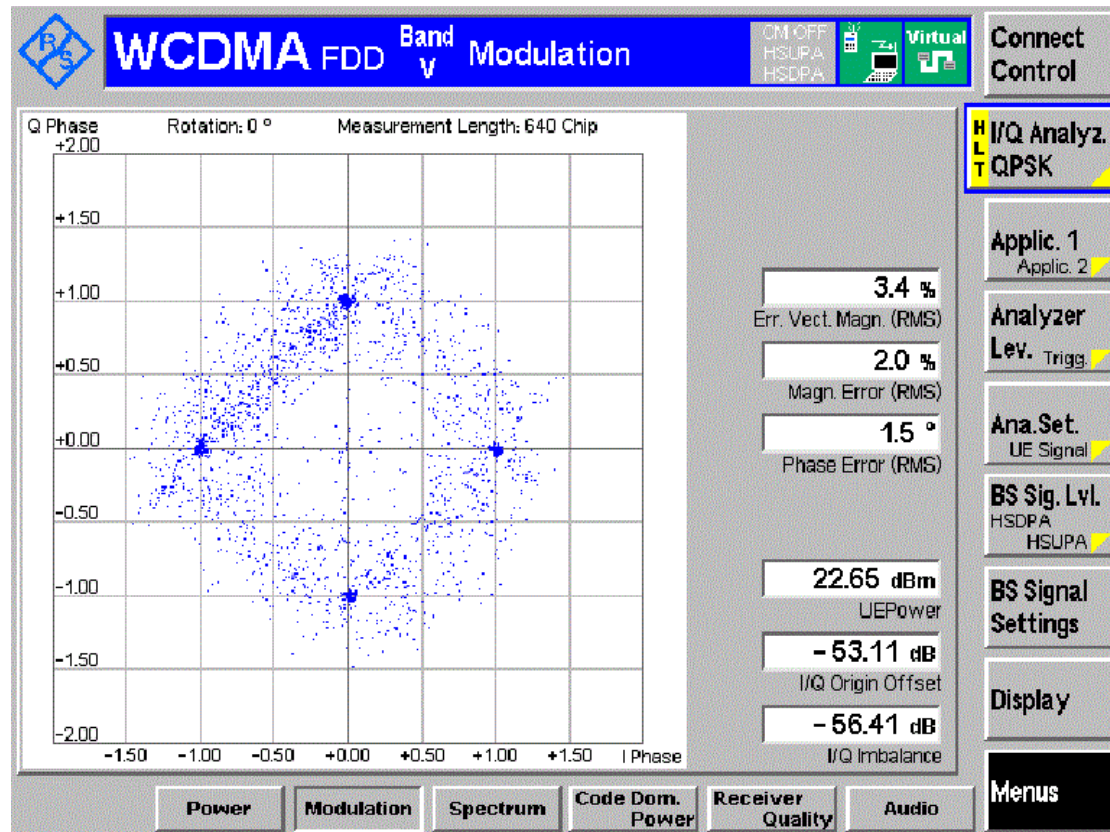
R&S WCDMA FDD Band V Modulation

CM OFF HSUPA HSDPA

Virtual

Connect Control

Q Phase Rotation: 0 ° Measurement Length: 640 Chip

+2.00

+1.50

+1.00

+0.50

+0.00

-0.50

-1.00

-1.50

-2.00

-1.50 -1.00 -0.50 +0.00 +0.50 +1.00 +1.50 I Phase

3.4 %
Err. Vect. Magn. (RMS)

2.0 %
Magn. Error (RMS)

1.5 °
Phase Error (RMS)

22.65 dBm
UEPower

- 53.11 dB
I/Q Origin Offset

- 56.41 dB
I/Q Imbalance

HLT I/Q Analyz. QPSK

Applic. 1
Applic. 2

Analyzer Lev. Trigg.

Ana.Set.
UE Signal

BS Sig. Lvl.
HSDPA
HSUPA

BS Signal Settings

Display

Menus

Power | Modulation | Spectrum | Code Dom. Power | Receiver Quality | Audio